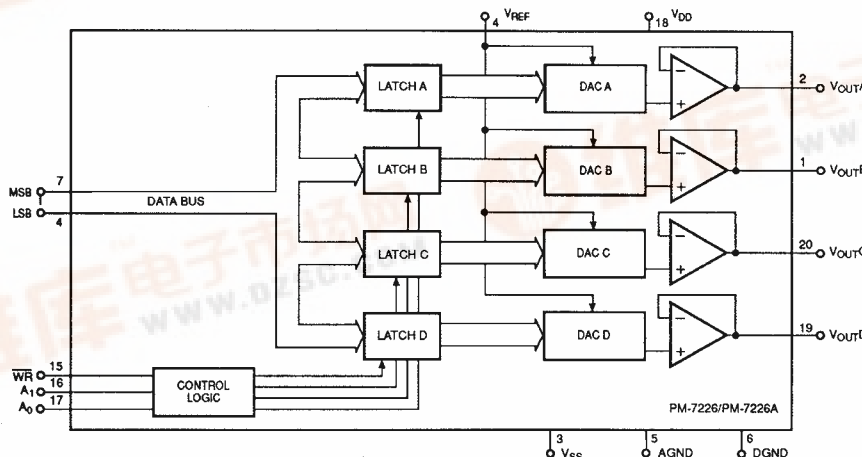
4 $V_{REF}$

18 $V_{DD}$

LATCH A

DAC A

2 $V_{OUT}$A

LATCH B

DAC B

1 $V_{OUT}$B

MSB 7

LSB 4

DATA BUS

LATCH C

DAC C

20 $V_{OUT}$C

LATCH D

DAC D

19 $V_{OUT}$D

$\overline{WR}$ 15

$A_1$ 16

$A_0$ 17

CONTROL LOGIC

PM-7226/PM-7226A

3 $V_{SS}$

5 AGND

6 DGND

电子市场网 www.dzsc.com